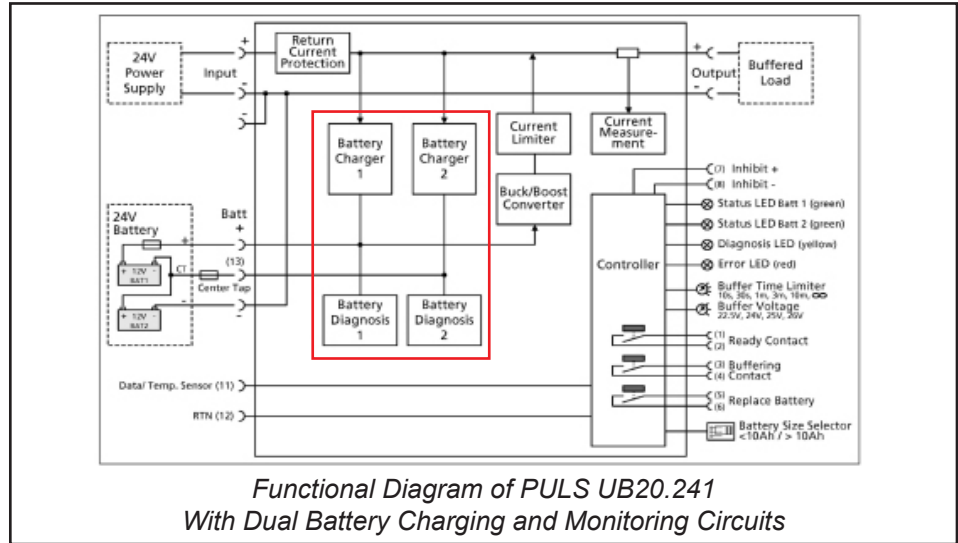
24V Power Supply

Input

+

-

-

Return Current Protection

Battery Charger 1

Battery Charger 2

Current Limiter

Buck/Boost Converter

Current Measurement

Output

+

-

Buffered Load

24V Battery

+ 12V - BAT1

CT

+ 12V - BAT2

Center Tap

Batt

+

(13)

-

Battery Diagnosis 1

Battery Diagnosis 2

Controller

(7) Inhibit +

(8) Inhibit -

Status LED Batt 1 (green)

Status LED Batt 2 (green)

Diagnosis LED (yellow)

Error LED (red)

Buffer Time Limiter 10s, 30s, 1m, 3m, 10m, ∞

Buffer Voltage 22.5V, 24V, 25V, 26V

(1) (2) Ready Contact

(3) Buffering (4) Contact

(5) (6) Replace Battery

Battery Size Selector <10Ah / > 10Ah

Data/ Temp. Sensor (11)

RTN (12)

Functional Diagram of PULS UB20.241
With Dual Battery Charging and Monitoring Circuits